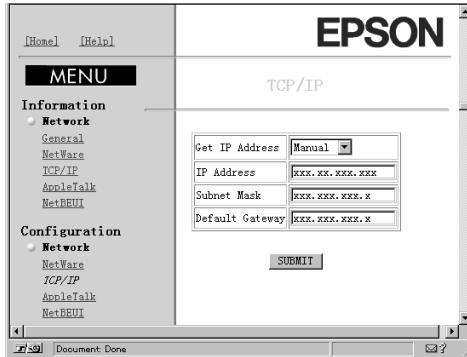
[Home] [Help]

MENU

Information
Network
General
NetWare
TCP/IP
AppleTalk
NetBEUI

Configuration
Network
NetWare
TCP/IP
AppleTalk
NetBEUI

EPSON

TCP/IP

| Get IP Address | Manual |
|---|---|
| IP Address | xxx.xx.xxx.xxx |
| Subnet Mask | xxx.xxx.xxx.x |
| Default Gateway | xxx.xxx.xxx.x |

SUBMIT

Document: Done